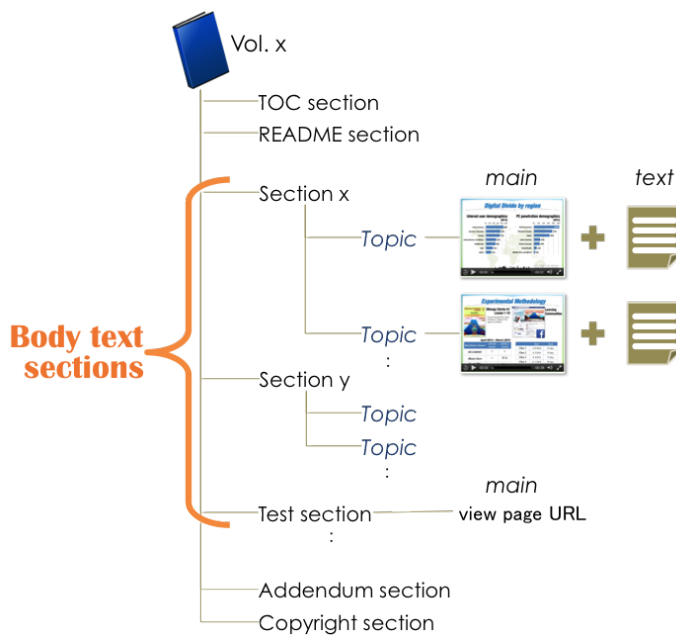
Vol. x

TOC section

README section

Section x

main

text

Topic

Digital Divide by region

Topic

Experimental Methodology

:

Body text sections

Section y

Topic

Topic

:

main

Test section

view page URL

:

Addendum section

Copyright section